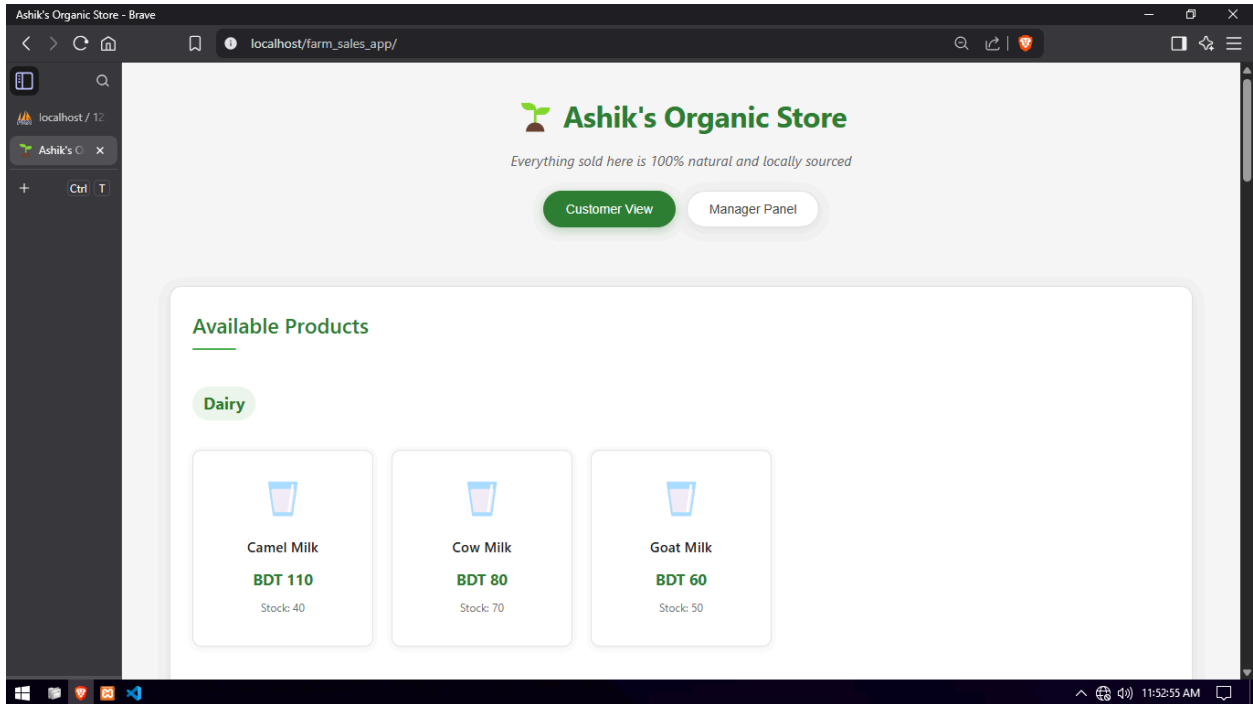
Ashik's Organic Store - Brave

localhost/farm_sales_app/

localhost / 12

Ashik's O

Ctrl T

Ashik's Organic Store

Everything sold here is 100% natural and locally sourced

Customer View

Manager Panel

Available Products

Dairy

Camel Milk

BDT 110

Stock: 40

Cow Milk

BDT 80

Stock: 70

Goat Milk

BDT 60

Stock: 50

11:52:55 AM